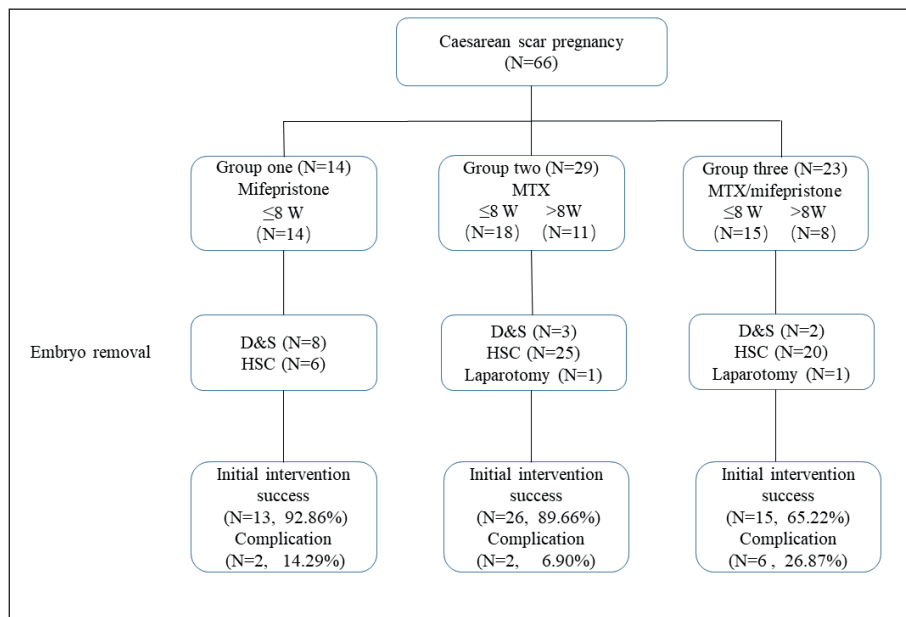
Caesarean scar pregnancy
(N=66)

Group one (N=14)
Mifepristone
≤8 W
(N=14)

Group two (N=29)
MTX
≤8 W >8W
(N=18) (N=11)

Group three (N=23)
MTX/mifepristone
≤8 W >8W
(N=15) (N=8)

Embryo removal

D&S (N=8)
HSC (N=6)

D&S (N=3)
HSC (N=25)
Laparotomy (N=1)

D&S (N=2)
HSC (N=20)
Laparotomy (N=1)

Initial intervention success
(N=13, 92.86%)
Complication
(N=2, 14.29%)

Initial intervention success
(N=26, 89.66%)
Complication
(N=2, 6.90%)

Initial intervention success
(N=15, 65.22%)
Complication
(N=6 , 26.87%)